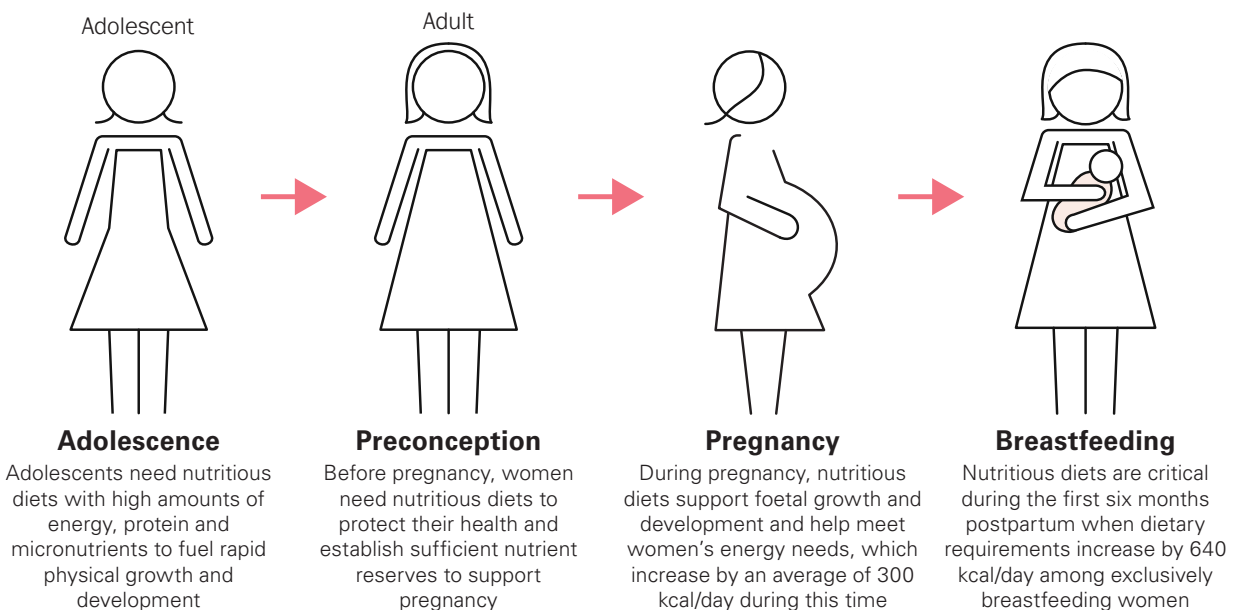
Adolescent

Adult

Adolescence
Adolescents need nutritious diets with high amounts of energy, protein and micronutrients to fuel rapid physical growth and development

Preconception
Before pregnancy, women need nutritious diets to protect their health and establish sufficient nutrient reserves to support pregnancy

Pregnancy
During pregnancy, nutritious diets support foetal growth and development and help meet women's energy needs, which increase by an average of 300 kcal/day during this time

Breastfeeding
Nutritious diets are critical during the first six months postpartum when dietary requirements increase by 640 kcal/day among exclusively breastfeeding women